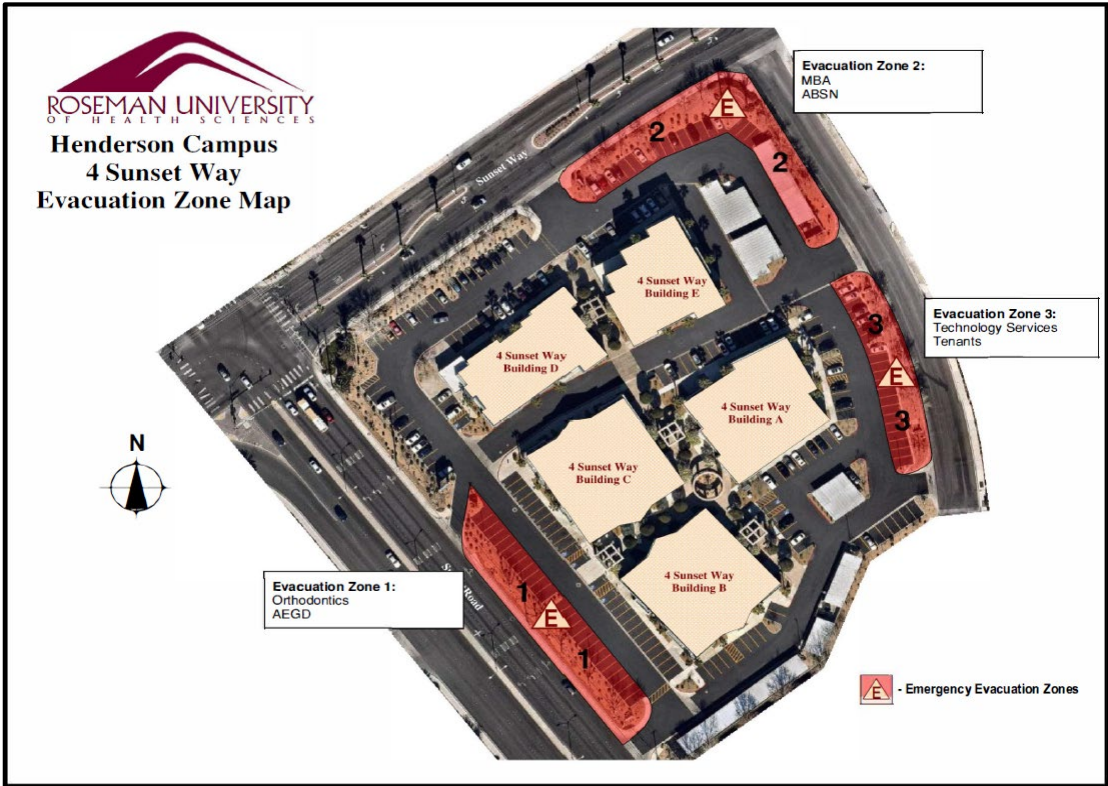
ROSEMAN UNIVERSITY
OF HEALTH SCIENCES

Henderson Campus
4 Sunset Way
Evacuation Zone Map

Evacuation Zone 2:
MBA
ABSN

E

2

2

Sunset Way

4 Sunset Way
Building E

4 Sunset Way
Building D

Evacuation Zone 3:
Technology Services
Tenants

3

E

3

4 Sunset Way
Building A

4 Sunset Way
Building C

N

4 Sunset Way
Building B

Evacuation Zone 1:
Orthodontics
AEGD

1

E

1

S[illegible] Road

E - Emergency Evacuation Zones